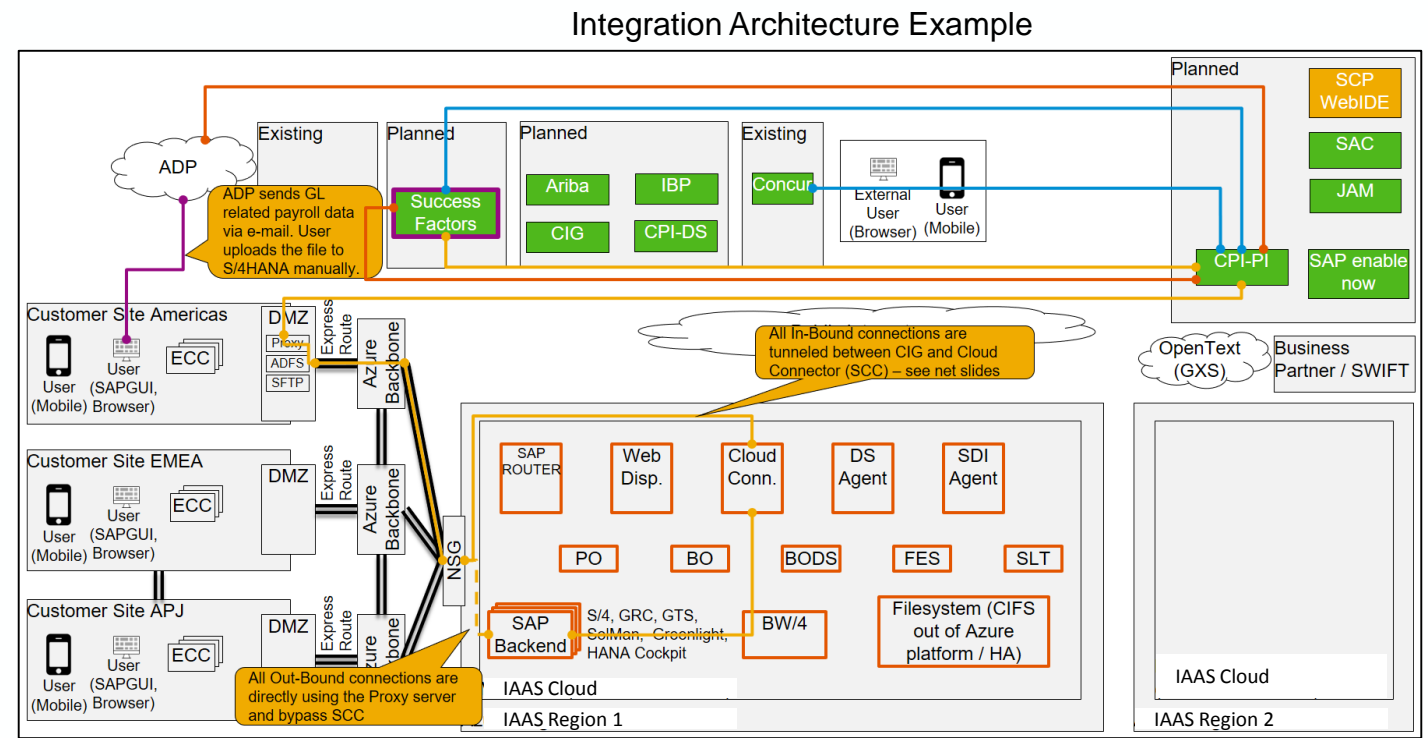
Integration Architecture Example

Planned

SCP WebIDE

SAC

JAM

SAP enable now

CPI-PI

ADP

Existing

Planned

Success Factors

Planned

Ariba

IBP

CIG

CPI-DS

Existing

Concur

External User (Browser)

User (Mobile)

ADP sends GL related payroll data via e-mail. User uploads the file to S/4HANA manually.

Customer Site Americas

User (Mobile)

User (SAPGUI, Browser)

ECC

DMZ

Proxy

ADFS

SFTP

Express Route

Azure Backbone

All In-Bound connections are tunneled between CIG and Cloud Connector (SCC) – see net slides

OpenText (GXS)

Business Partner / SWIFT

Customer Site EMEA

User (Mobile)

User (SAPGUI, Browser)

ECC

DMZ

Express Route

Azure Backbone

NSG

SAP ROUTER

Web Disp.

Cloud Conn.

DS Agent

SDI Agent

PO

BO

BODS

FES

SLT

Customer Site APJ

User (Mobile)

User (SAPGUI, Browser)

ECC

DMZ

Express Route

Azure Backbone

SAP Backend

S/4, GRC, GTS, SolMan, Greenlight, HANA Cockpit

BW/4

Filesystem (CIFS out of Azure platform / HA)

All Out-Bound connections are directly using the Proxy server and bypass SCC

IAAS Cloud

IAAS Region 1

IAAS Cloud

IAAS Region 2